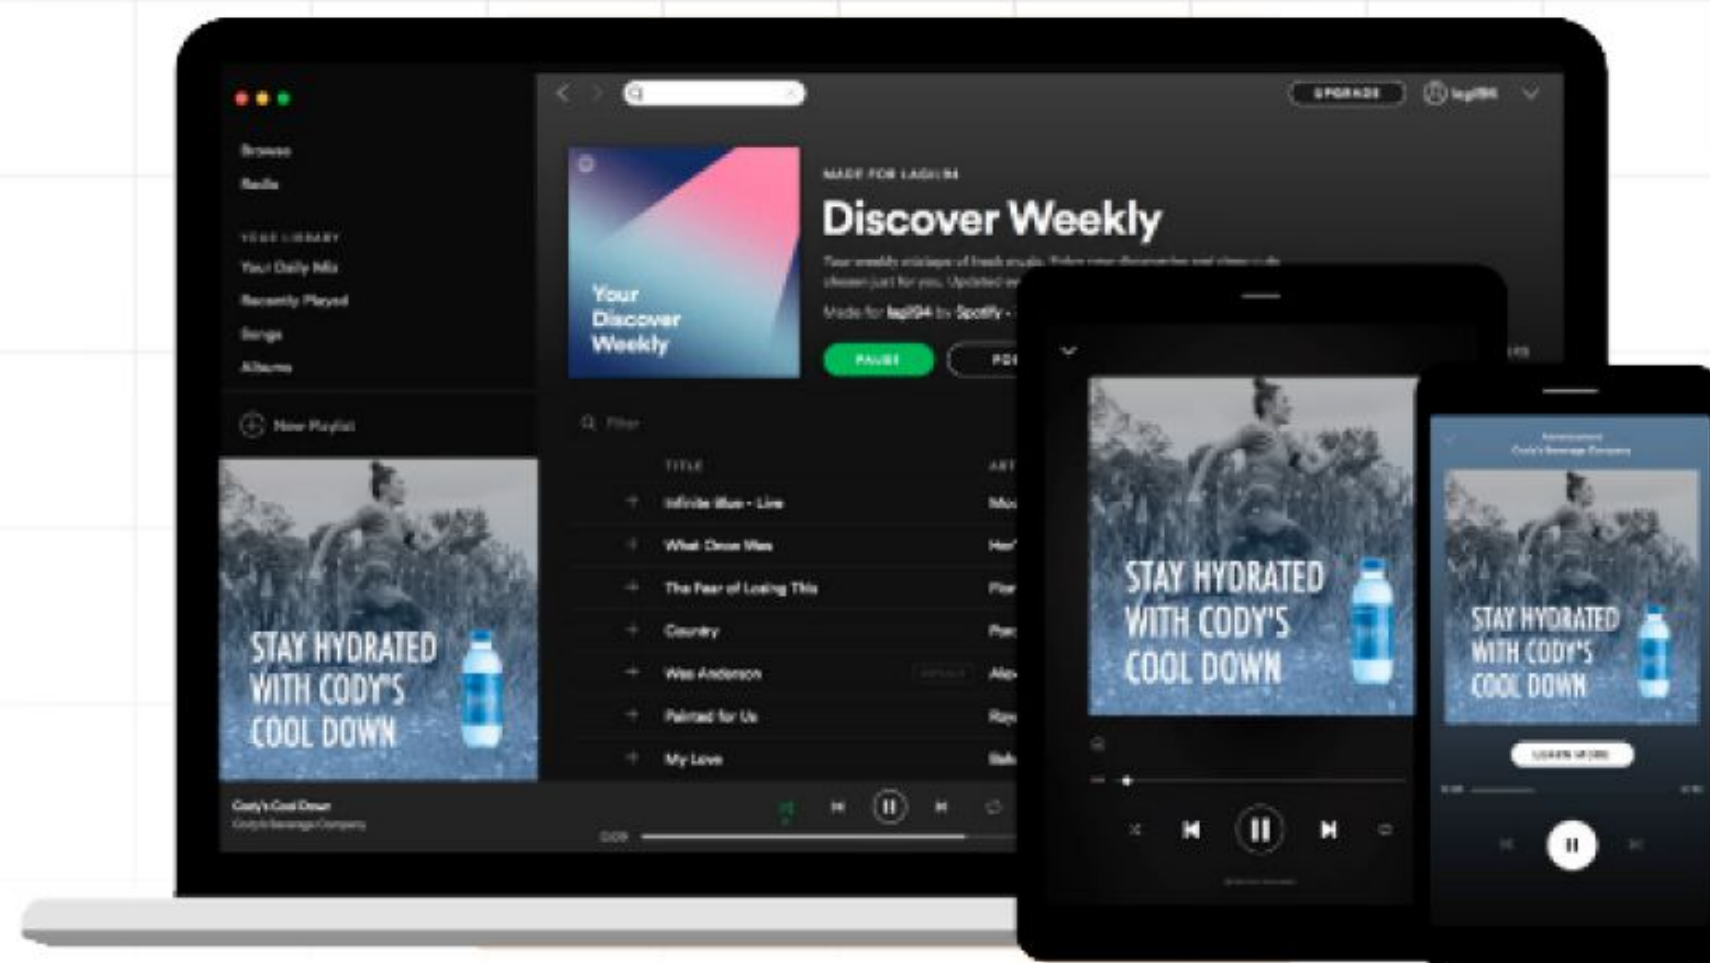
UPGRADE
lagi94

Browse
Radio

YOUR LIBRARY
Your Daily Mix
Recently Played
Songs
Albums

New Playlist

MADE FOR LAGI194
Discover Weekly
Your weekly mixtape of fresh music. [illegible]
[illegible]
Made for lagi194 by Spotify · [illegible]

Your Discover Weekly

PAUSE

Filter

TITLE
Infinite Blue - Live
What Once Was
The Fear of Losing This
Country
Wes Anderson
Painted for Us
My Love

STAY HYDRATED WITH CODY'S COOL DOWN

Cody's Cool Down
Cody's Beverage Company

0:09

STAY HYDRATED WITH CODY'S COOL DOWN

Advertisement
Cody's Beverage Company

STAY HYDRATED WITH CODY'S COOL DOWN

LEARN MORE